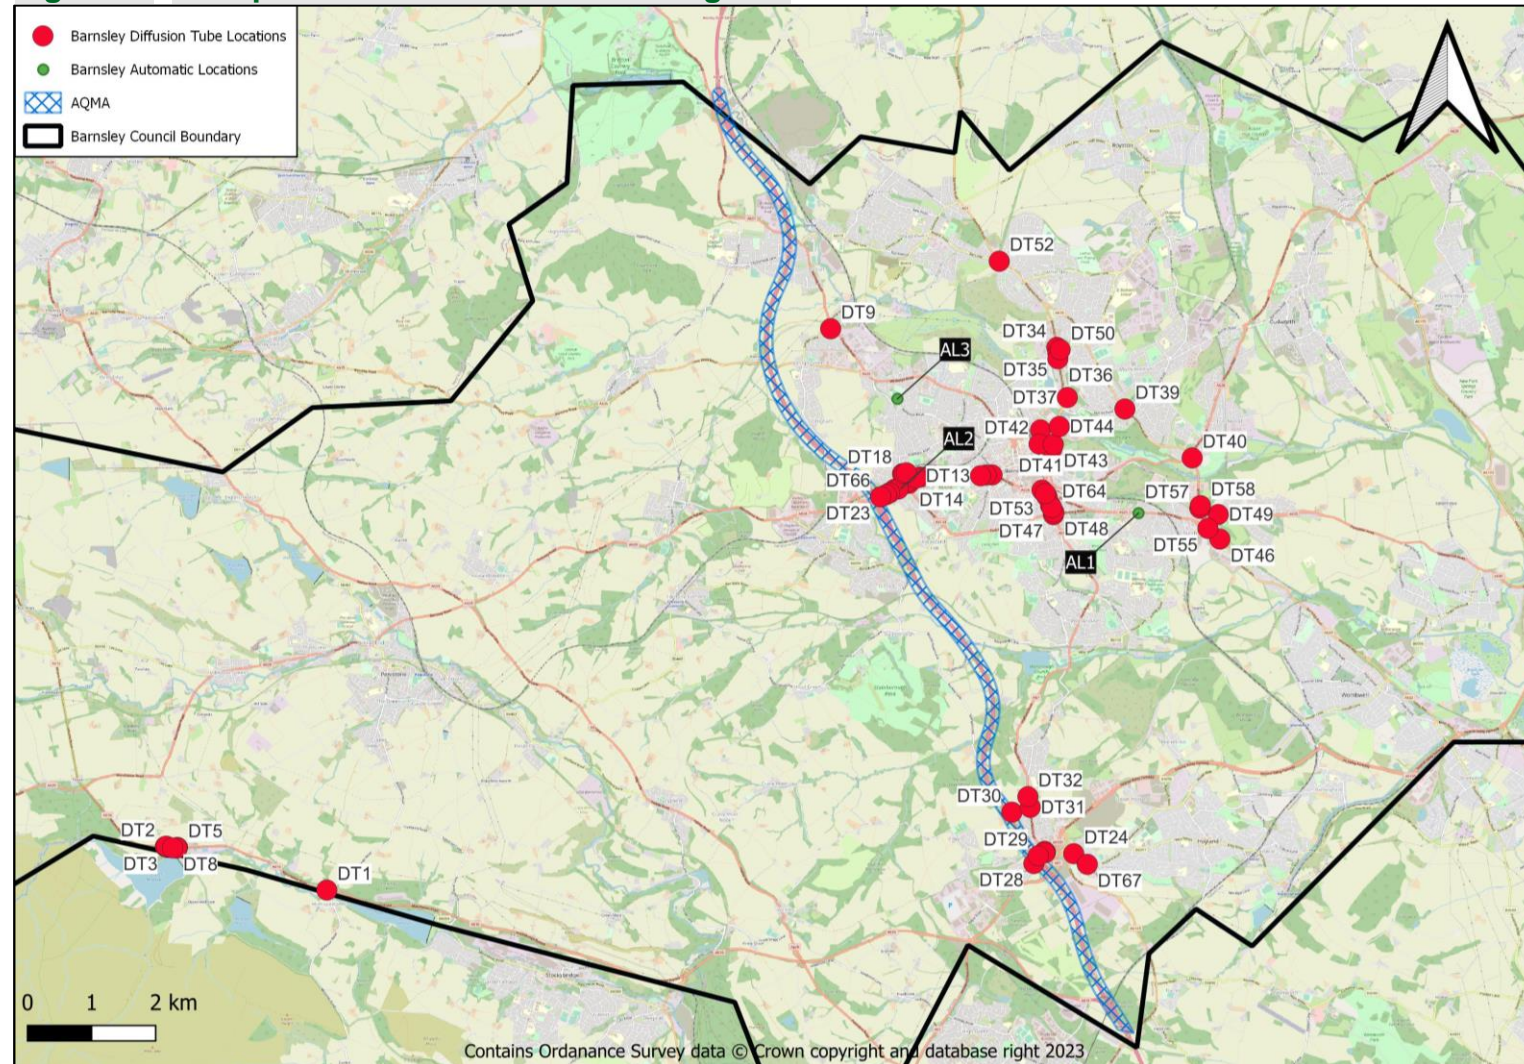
Barnsley Diffusion Tube Locations
Barnsley Automatic Locations
AQMA
Barnsley Council Boundary

DT52
DT9
AL3
DT34
DT50
DT35
DT36
DT37
DT39
AL2
DT42
DT44
DT40
DT18
DT13
DT41
DT43
DT66
DT14
DT64
DT57
DT58
DT23
DT53
DT49
DT47
DT48
DT55
DT46
AL1
DT32
DT30
DT31
DT29
DT24
DT28
DT67
DT2
DT5
DT3
DT8
DT1

0 1 2 km

Contains Ordanance Survey data © Crown copyright and database right 2023